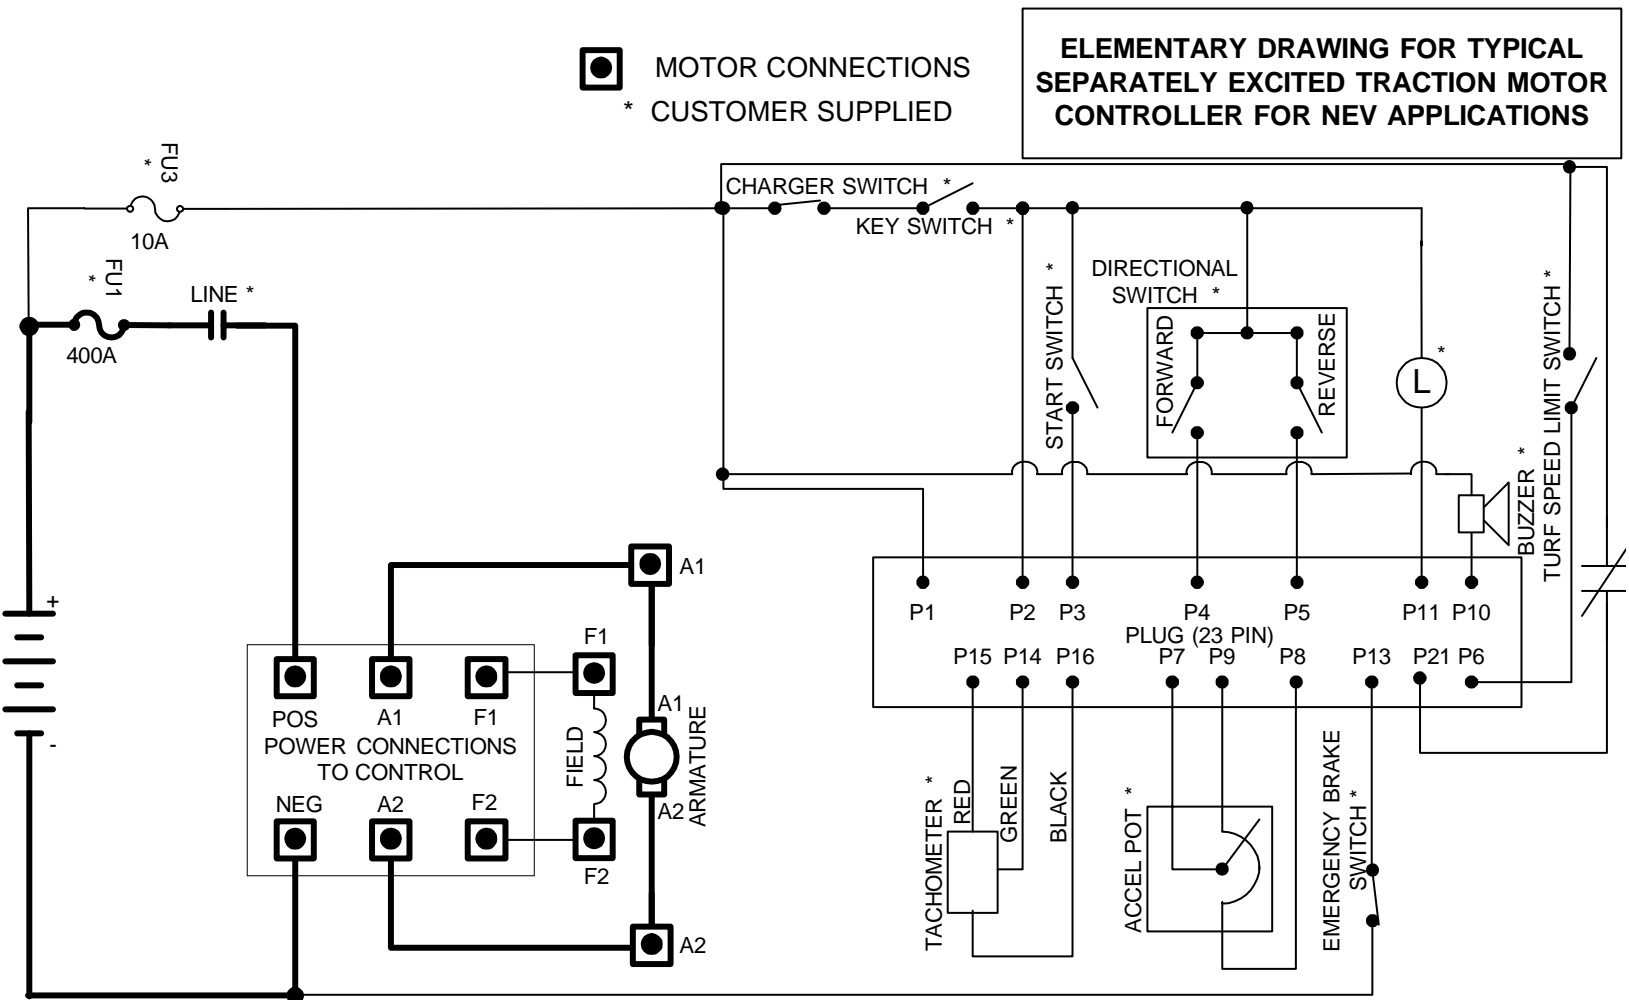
MOTOR CONNECTIONS
* CUSTOMER SUPPLIED

ELEMENTARY DRAWING FOR TYPICAL SEPARATELY EXCITED TRACTION MOTOR CONTROLLER FOR NEV APPLICATIONS

FU3 *
10A
FU1 *
400A
LINE *
CHARGER SWITCH *
KEY SWITCH *
START SWITCH *
DIRECTIONAL SWITCH *
FORWARD
REVERSE
L *
TURF SPEED LIMIT SWITCH *
BUZZER *
+
-
A1
A1
A2
A2
F1
F2
FIELD
ARMATURE
POS
A1
F1
POWER CONNECTIONS TO CONTROL
NEG
A2
F2
P1 P2 P3 P4 P5 P11 P10
PLUG (23 PIN)
P15 P14 P16 P7 P9 P8 P13 P21 P6
TACHOMETER *
RED
GREEN
BLACK
ACCEL POT *
EMERGENCY BRAKE SWITCH *